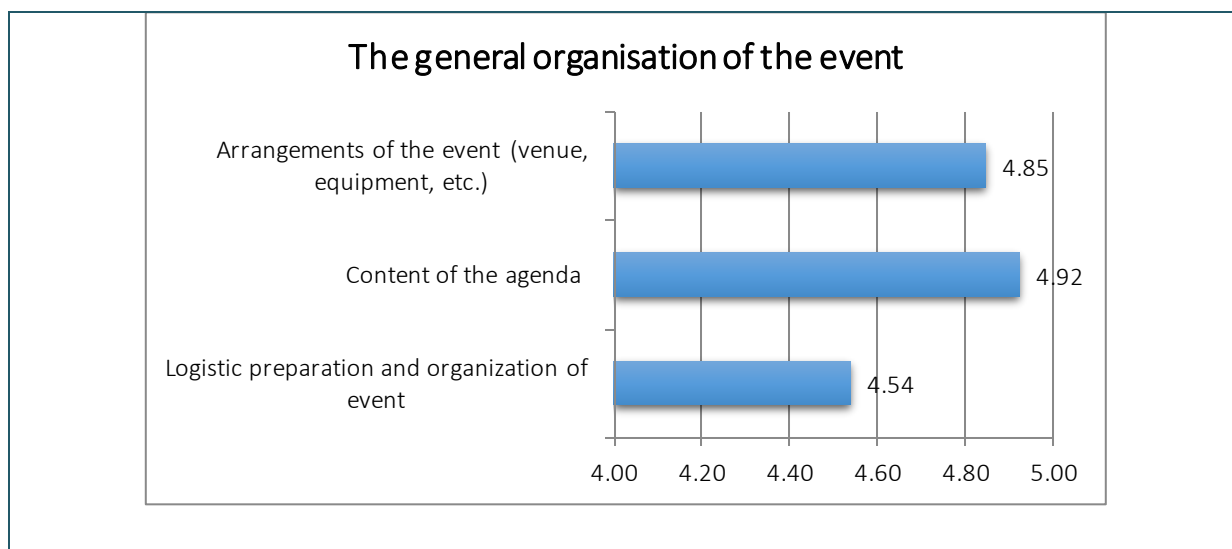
The general organisation of the event

Arrangements of the event (venue, equipment, etc.)

4.85

Content of the agenda

4.92

Logistic preparation and organization of event

4.54

4.00
4.20
4.40
4.60
4.80
5.00